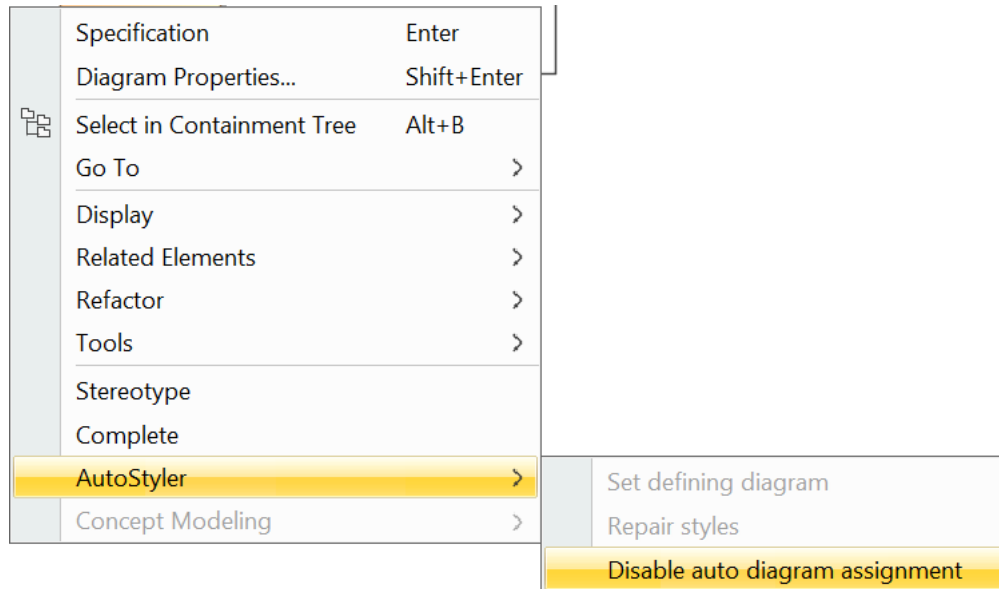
Specification Enter
Diagram Properties... Shift+Enter
Select in Containment Tree Alt+B
Go To >
Display >
Related Elements >
Refactor >
Tools >
Stereotype
Complete
AutoStyler >
Concept Modeling >

Set defining diagram
Repair styles
Disable auto diagram assignment